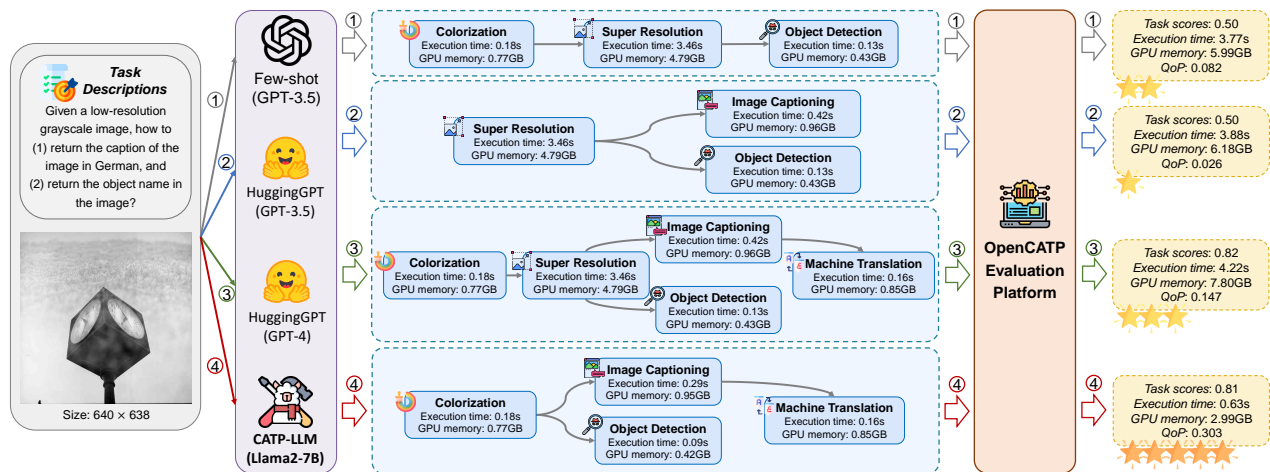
Task Descriptions

Given a low-resolution grayscale image, how to (1) return the caption of the image in German, and (2) return the object name in the image?

Size: 640 × 638

①
Few-shot (GPT-3.5)

②
HuggingGPT (GPT-3.5)

③
HuggingGPT (GPT-4)

④
CATP-LLM (Llama2-7B)

①
Colorization
Execution time: 0.18s
GPU memory: 0.77GB

Super Resolution
Execution time: 3.46s
GPU memory: 4.79GB

Object Detection
Execution time: 0.13s
GPU memory: 0.43GB

②
Super Resolution
Execution time: 3.46s
GPU memory: 4.79GB

Image Captioning
Execution time: 0.42s
GPU memory: 0.96GB

Object Detection
Execution time: 0.13s
GPU memory: 0.43GB

③
Colorization
Execution time: 0.18s
GPU memory: 0.77GB

Super Resolution
Execution time: 3.46s
GPU memory: 4.79GB

Image Captioning
Execution time: 0.42s
GPU memory: 0.96GB

Machine Translation
Execution time: 0.16s
GPU memory: 0.85GB

Object Detection
Execution time: 0.13s
GPU memory: 0.43GB

④
Colorization
Execution time: 0.18s
GPU memory: 0.77GB

Image Captioning
Execution time: 0.29s
GPU memory: 0.95GB

Machine Translation
Execution time: 0.16s
GPU memory: 0.85GB

Object Detection
Execution time: 0.09s
GPU memory: 0.42GB

① ② ③ ④

OpenCATP Evaluation Platform

① ② ③ ④

①
Task scores: 0.50
Execution time: 3.77s
GPU memory: 5.99GB
QoP: 0.082

②
Task scores: 0.50
Execution time: 3.88s
GPU memory: 6.18GB
QoP: 0.026

③
Task scores: 0.82
Execution time: 4.22s
GPU memory: 7.80GB
QoP: 0.147

④
Task scores: 0.81
Execution time: 0.63s
GPU memory: 2.99GB
QoP: 0.303